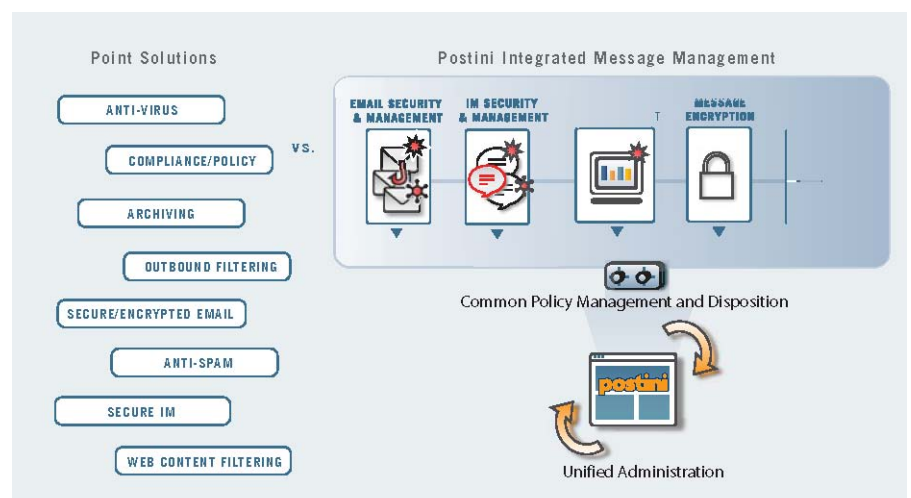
Point Solutions

ANTI-VIRUS

COMPLIANCE/POLICY

ARCHIVING

OUTBOUND FILTERING

SECURE/ENCRYPTED EMAIL

ANTI-SPAM

SECURE IM

WEB CONTENT FILTERING

VS.

Postini Integrated Message Management

EMAIL SECURITY & MANAGEMENT

IM SECURITY & MANAGEMENT

T

MESSAGE ENCRYPTION

Common Policy Management and Disposition

postini

Unified Administration